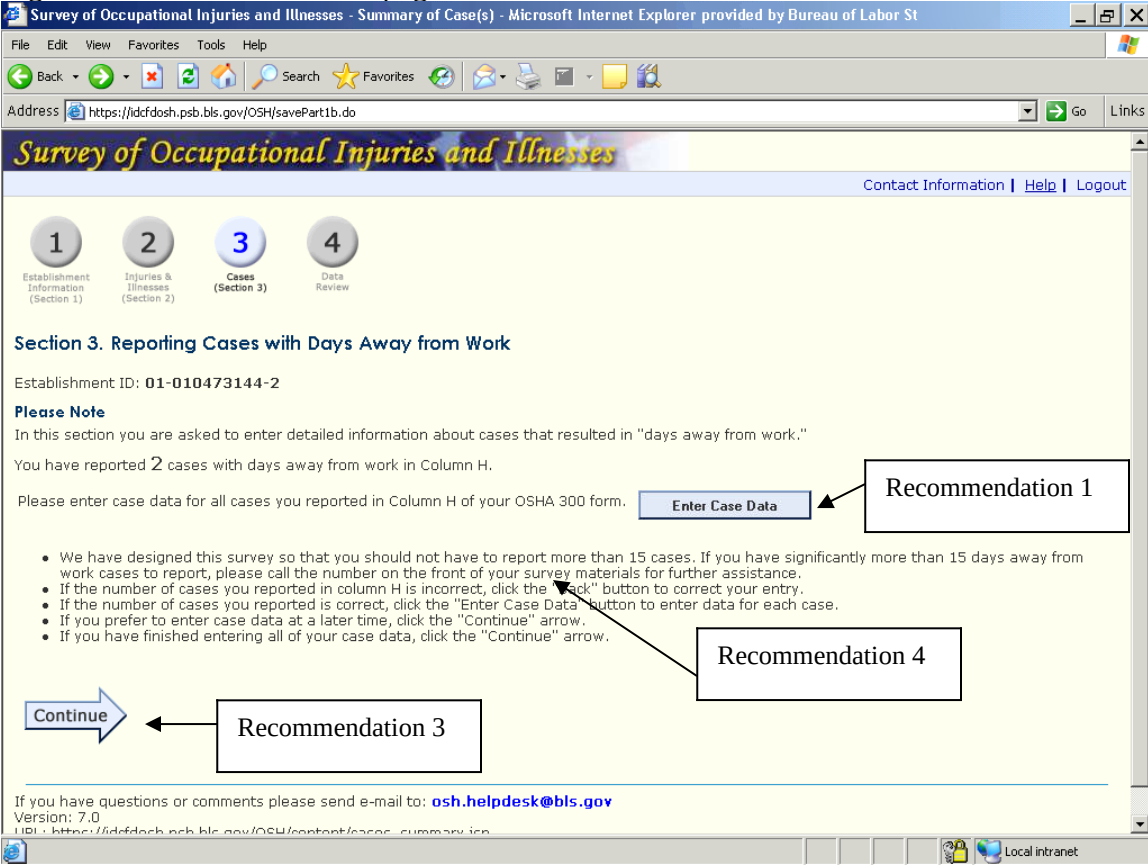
Survey of Occupational Injuries and Illnesses - Summary of Case(s) - Microsoft Internet Explorer provided by Bureau of Labor St

File Edit View Favorites Tools Help

Back Search Favorites

Address https://idcfdosh.psb.bls.gov/OSH/savePart1b.do Go Links

Survey of Occupational Injuries and Illnesses

Contact Information | Help | Logout

1 Establishment Information (Section 1)
2 Injuries & Illnesses (Section 2)
3 Cases (Section 3)
4 Data Review

Section 3. Reporting Cases with Days Away from Work

Establishment ID: 01-010473144-2

Please Note

In this section you are asked to enter detailed information about cases that resulted in "days away from work."

You have reported 2 cases with days away from work in Column H.

Please enter case data for all cases you reported in Column H of your OSHA 300 form. Enter Case Data

Recommendation 1

- We have designed this survey so that you should not have to report more than 15 cases. If you have significantly more than 15 days away from work cases to report, please call the number on the front of your survey materials for further assistance.
- If the number of cases you reported in column H is incorrect, click the "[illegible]ack" button to correct your entry.
- If the number of cases you reported is correct, click the "Enter Case Data" button to enter data for each case.
- If you prefer to enter case data at a later time, click the "Continue" arrow.
- If you have finished entering all of your case data, click the "Continue" arrow.

Recommendation 4

Continue

Recommendation 3

If you have questions or comments please send e-mail to: osh.helpdesk@bls.gov
Version: 7.0
URL: https://idcfdosh.psb.bls.gov/OSH/content/cases_summary.jsp

Local intranet